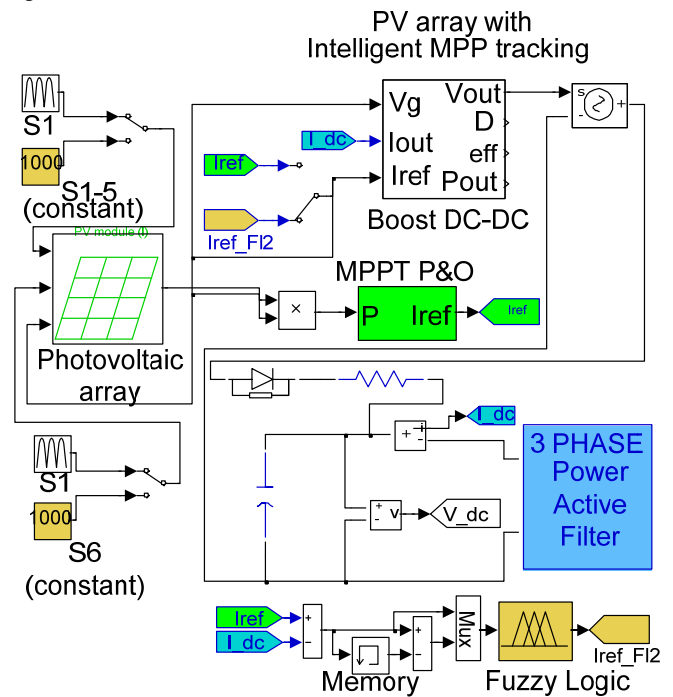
PV array with
Intelligent MPP tracking

S1
1000
S1-5
(constant)

Vg
Iout
Iref
Vout
D
eff
Pout
Boost DC-DC

I_dc
Iref
Iref_Fl2

PV module (I)
Photovoltaic
array

MPPT P&O
×
P
Iref
Iref

s
+
-
+

+
-
i
I_dc

3 PHASE
Power
Active
Filter

+
-
v
V_dc

S1
1000
S6
(constant)

Iref
I_dc
+
-
+
-
Mux
Memory
Fuzzy Logic
Iref_Fl2